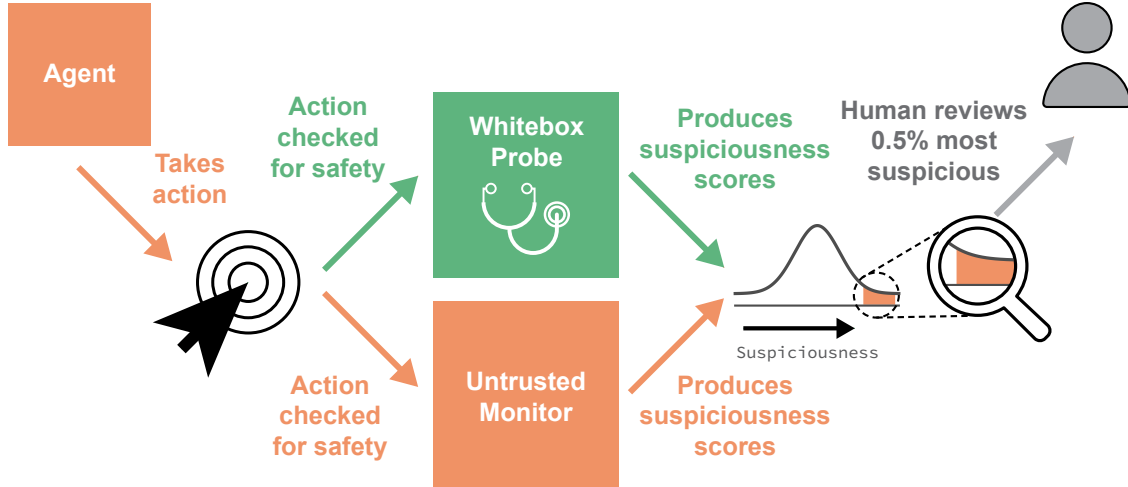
Agent

Takes action

Action checked for safety

Whitebox Probe

Produces suspiciousness scores

Human reviews 0.5% most suspicious

Suspiciousness

Action checked for safety

Untrusted Monitor

Produces suspiciousness scores